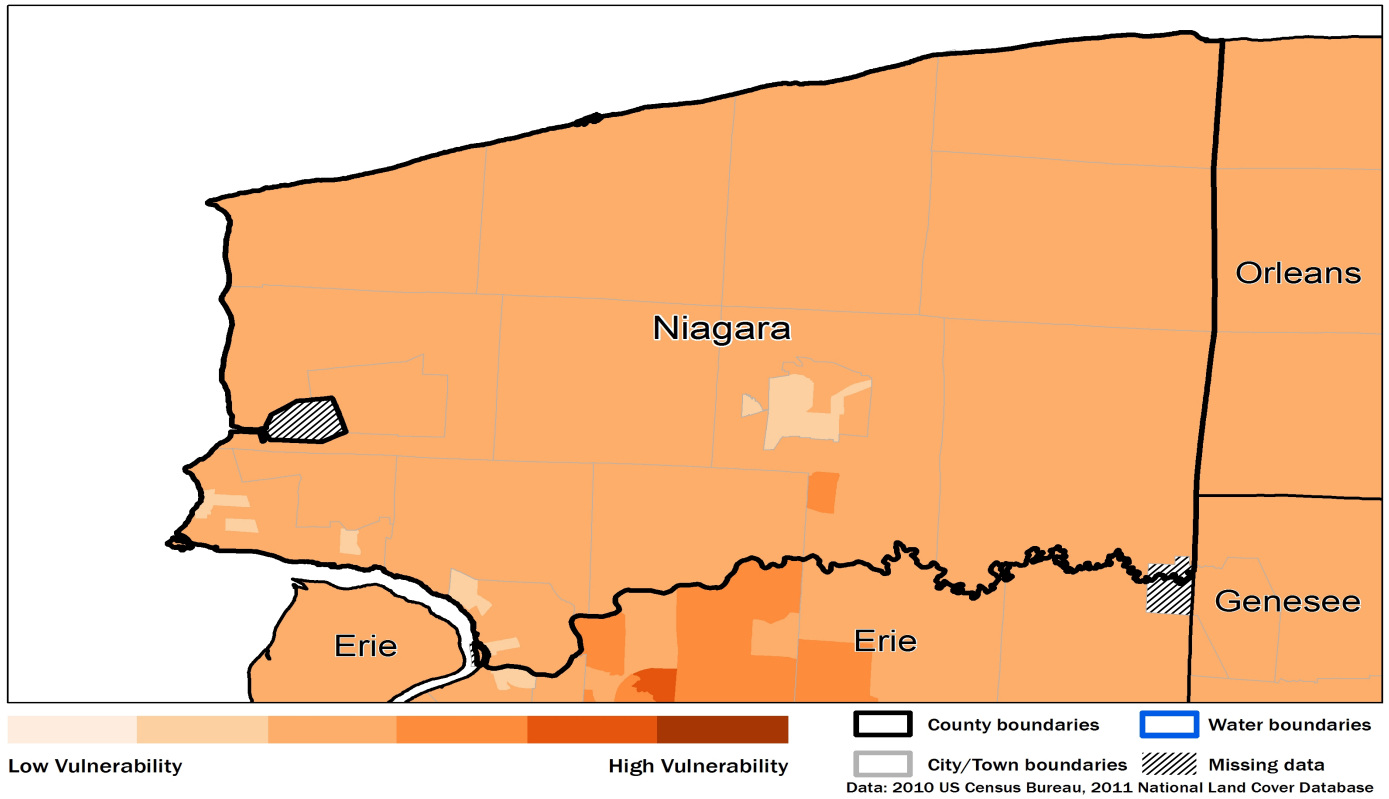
Niagara

Orleans

Genesee

Erie

Erie

Low Vulnerability

High Vulnerability

County boundaries

Water boundaries

City/Town boundaries

Missing data

Data: 2010 US Census Bureau, 2011 National Land Cover Database